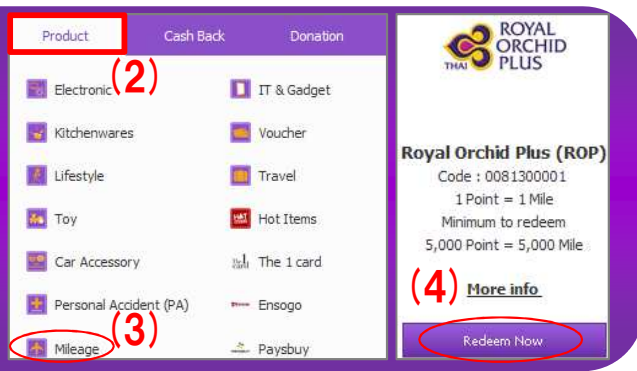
Product Cash Back Donation

(2)

Electronic

IT & Gadget

Kitchenwares

Voucher

Lifestyle

Travel

Toy

HOT Hot Items

Car Accessory

The 1 card

Personal Accident (PA)

Ensogo

(3)

Mileage

Paysbuy

THAI ROYAL ORCHID PLUS

Royal Orchid Plus (ROP)
Code : 0081300001
1 Point = 1 Mile
Minimum to redeem
5,000 Point = 5,000 Mile

(4) More info

Redeem Now